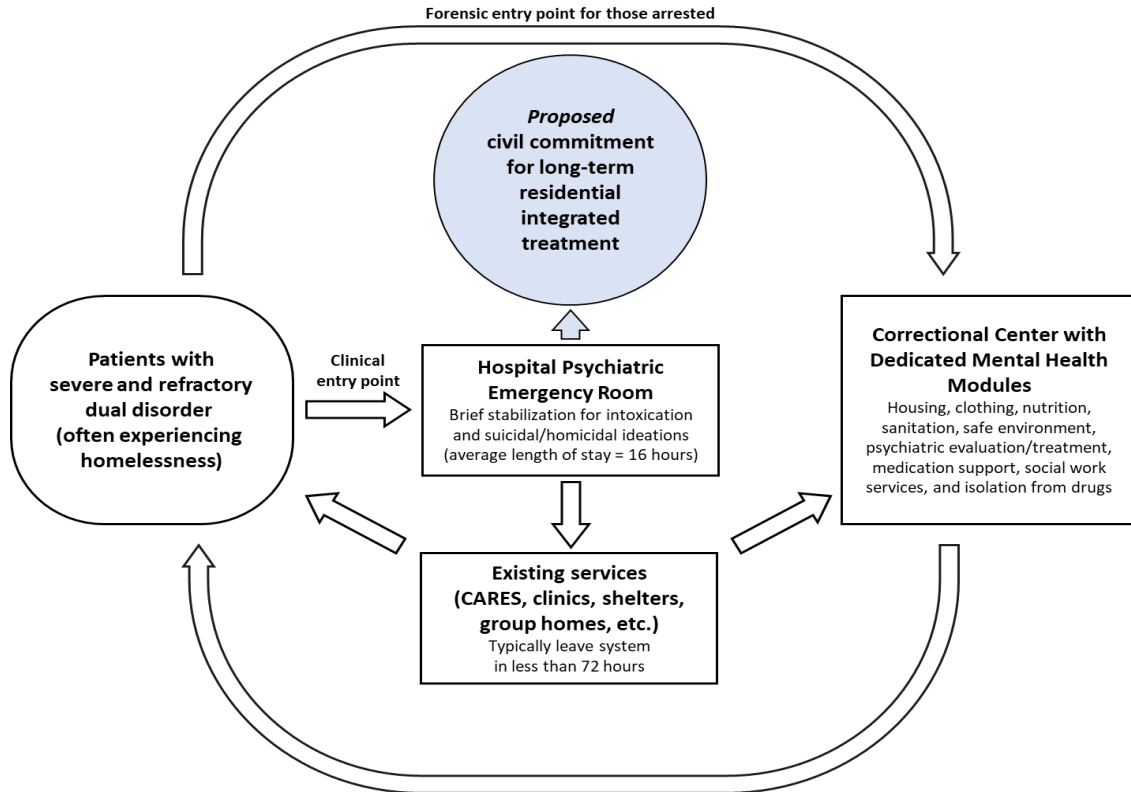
Forensic entry point for those arrested

*Proposed* civil commitment for long-term residential integrated treatment

Patients with severe and refractory dual disorder (often experiencing homelessness)

Clinical entry point

Hospital Psychiatric Emergency Room
Brief stabilization for intoxication and suicidal/homicidal ideations (average length of stay = 16 hours)

Correctional Center with Dedicated Mental Health Modules
Housing, clothing, nutrition, sanitation, safe environment, psychiatric evaluation/treatment, medication support, social work services, and isolation from drugs

Existing services (CARES, clinics, shelters, group homes, etc.)
Typically leave system in less than 72 hours